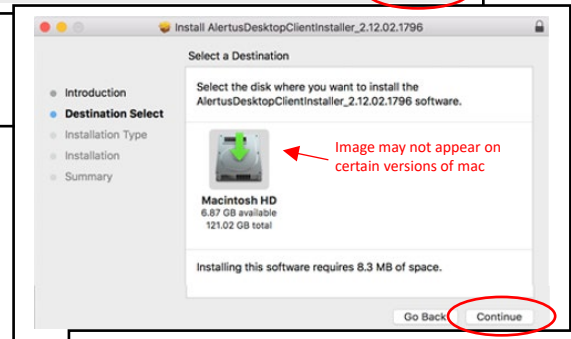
Install AlertusDesktopClientInstaller_2.12.02.1796

Select a Destination

Introduction
Destination Select
Installation Type
Installation
Summary

Select the disk where you want to install the AlertusDesktopClientInstaller_2.12.02.1796 software.

Image may not appear on certain versions of mac

Macintosh HD
6.87 GB available
121.02 GB total

Installing this software requires 8.3 MB of space.

Go Back
Continue